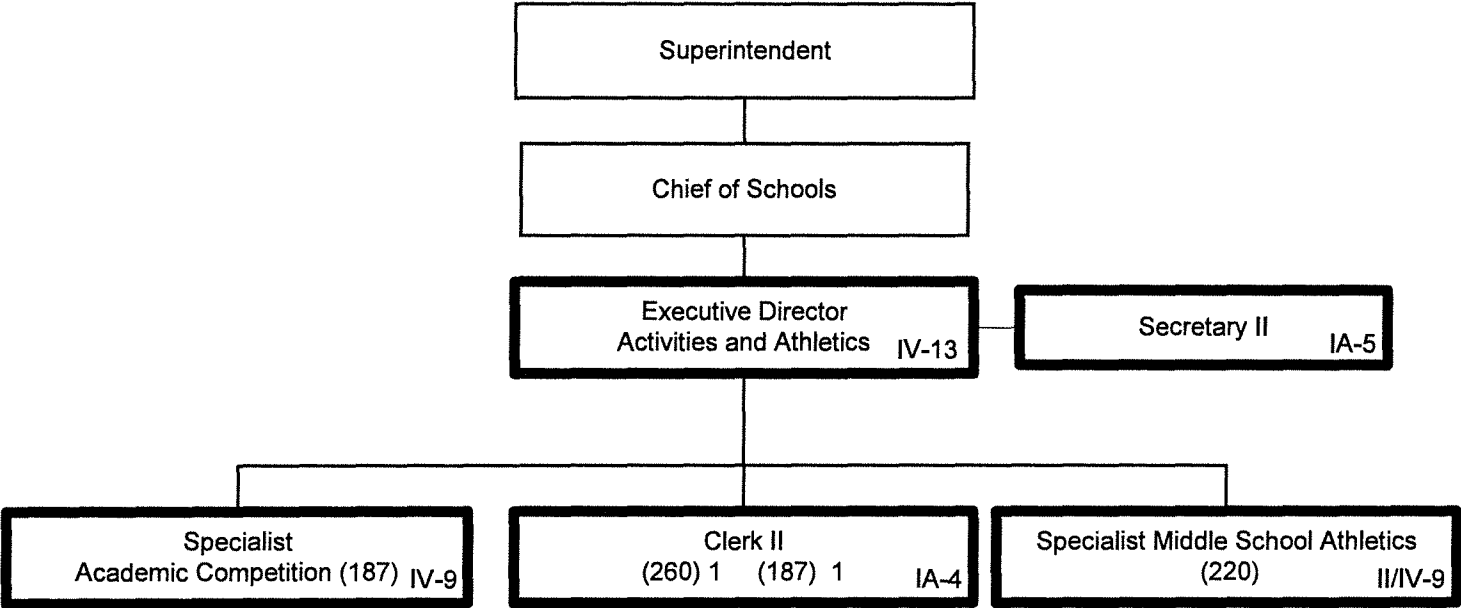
Superintendent

Chief of Schools

Executive Director
Activities and Athletics IV-13

Secretary II IA-5

Specialist
Academic Competition (187) IV-9

Clerk II
(260) 1 (187) 1 IA-4

Specialist Middle School Athletics
(220) II/IV-9